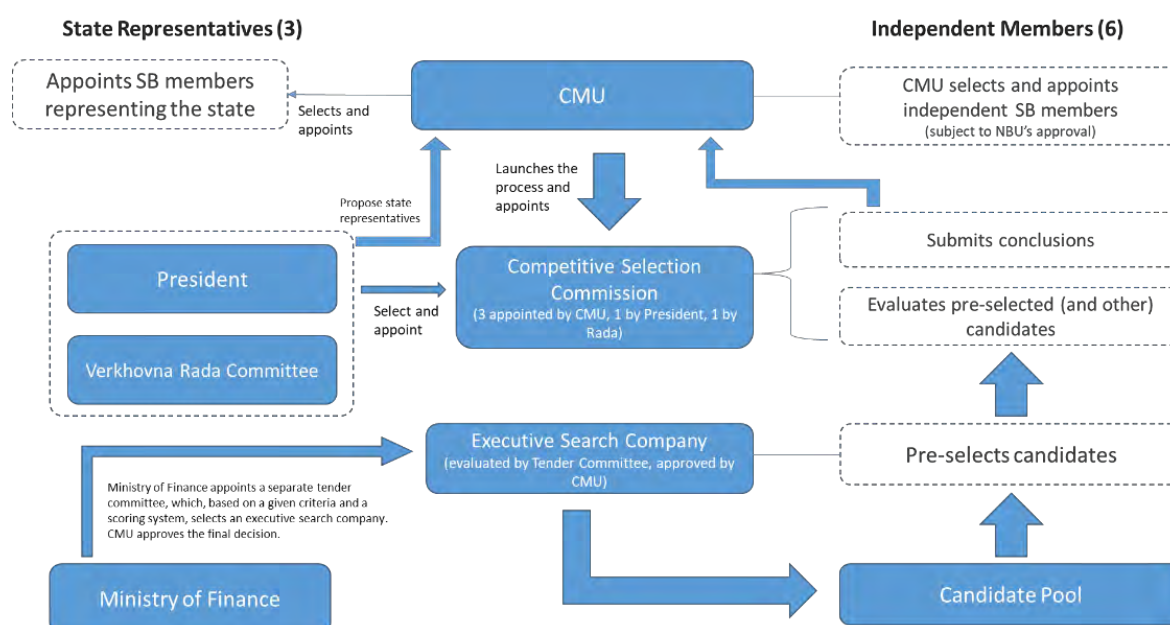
State Representatives (3)

Independent Members (6)

Appoints SB members representing the state

Selects and appoints

CMU

CMU selects and appoints independent SB members
(subject to NBU's approval)

Launches the process and appoints

Propose state representatives

Submits conclusions

President

Select and appoint

Competitive Selection Commission
(3 appointed by CMU, 1 by President, 1 by Rada)

Evaluates pre-selected (and other) candidates

Verkhovna Rada Committee

Executive Search Company
(evaluated by Tender Committee, approved by CMU)

Pre-selects candidates

Ministry of Finance appoints a separate tender committee, which, based on a given criteria and a scoring system, selects an executive search company. CMU approves the final decision.

Ministry of Finance

Candidate Pool